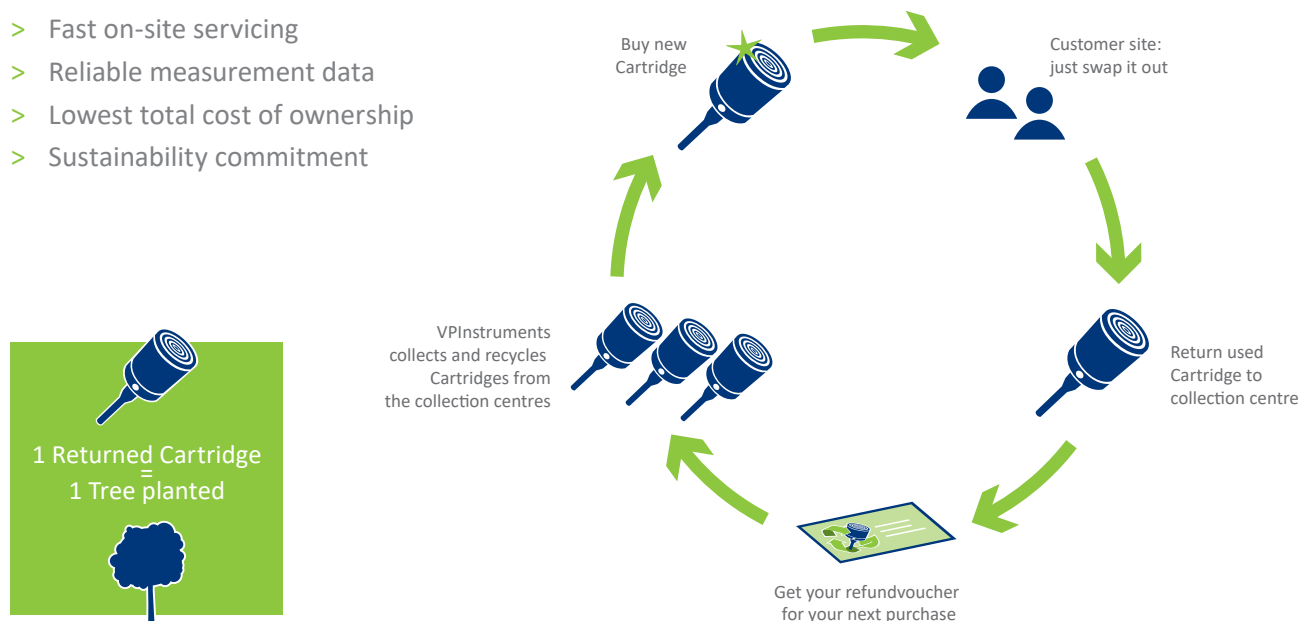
> Fast on-site servicing
> Reliable measurement data
> Lowest total cost of ownership
> Sustainability commitment

Buy new Cartridge

Customer site: just swap it out

Return used Cartridge to collection centre

Get your refundvoucher for your next purchase

VPInstruments collects and recycles Cartridges from the collection centres

1 Returned Cartridge
=
1 Tree planted